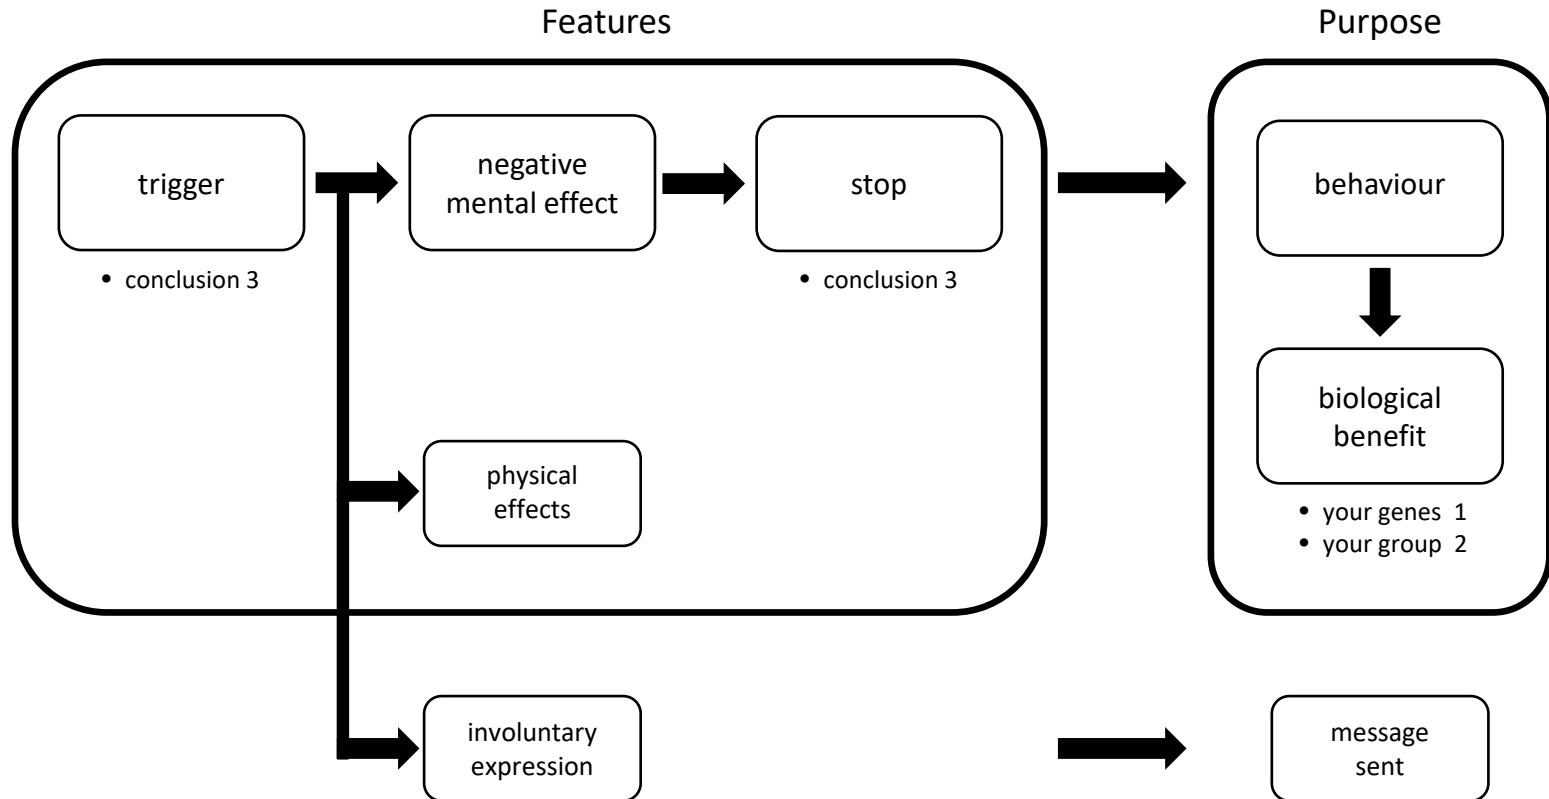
Features

Purpose

trigger

• conclusion 3

negative mental effect

stop

• conclusion 3

behaviour

biological benefit

• your genes 1
• your group 2

physical effects

involuntary expression

message sent